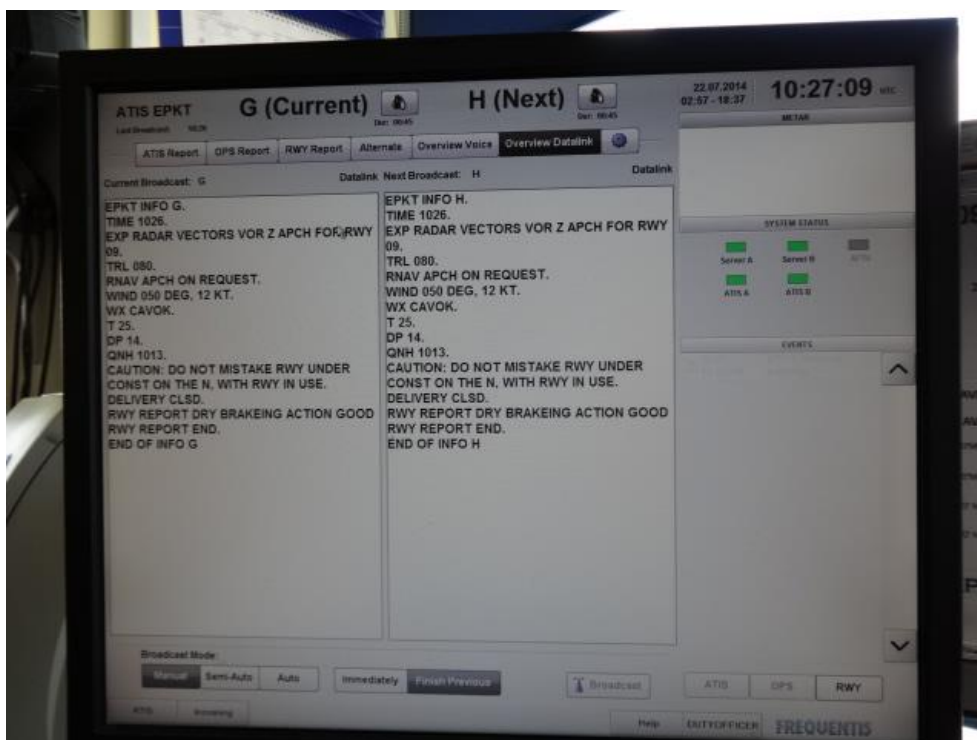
ATIS EPKT
Last Broadcast: 10:26

G (Current)
Dur: 00:45

H (Next)
Dur: 00:45

22.07.2014
02:57 - 18:37

10:27:09 UTC

METAR

ATIS Report | OPS Report | RWY Report | Alternate | Overview Voice | Overview Datalink

Current Broadcast: G
Datalink
Next Broadcast: H
Datalink

EPKT INFO G.
TIME 1026.
EXP RADAR VECTORS VOR Z APCH FOR RWY 09.
TRL 080.
RNAV APCH ON REQUEST.
WIND 050 DEG, 12 KT.
WX CAVOK.
T 25.
DP 14.
QNH 1013.
CAUTION: DO NOT MISTAKE RWY UNDER CONST ON THE N, WITH RWY IN USE.
DELIVERY CLSD.
RWY REPORT DRY BRAKEING ACTION GOOD
RWY REPORT END.
END OF INFO G

EPKT INFO H.
TIME 1026.
EXP RADAR VECTORS VOR Z APCH FOR RWY 09.
TRL 080.
RNAV APCH ON REQUEST.
WIND 050 DEG, 12 KT.
WX CAVOK.
T 25.
DP 14.
QNH 1013.
CAUTION: DO NOT MISTAKE RWY UNDER CONST ON THE N, WITH RWY IN USE.
DELIVERY CLSD.
RWY REPORT DRY BRAKEING ACTION GOOD
RWY REPORT END.
END OF INFO H

SYSTEM STATUS
Server A | Server B | AFTN
ATIS A | ATIS B

EVENTS

Broadcast Mode:
Manual | Semi-Auto | Auto
Immediately | Finish Previous
Broadcast
ATIS | OPS | RWY
ATIS | Browsing
Help | DUTYOFFICER | FREQUENTIS